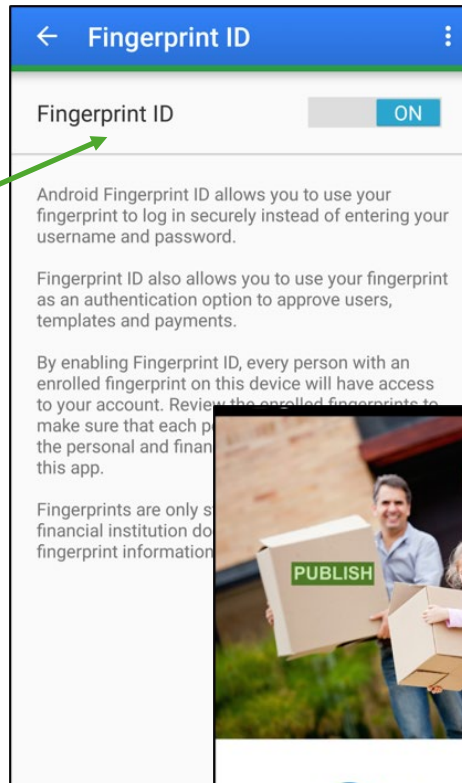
← Fingerprint ID

Fingerprint ID ON

Android Fingerprint ID allows you to use your fingerprint to log in securely instead of entering your username and password.

Fingerprint ID also allows you to use your fingerprint as an authentication option to approve users, templates and payments.

By enabling Fingerprint ID, every person with an enrolled fingerprint on this device will have access to your account. Review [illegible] make sure that each p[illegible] the personal and finan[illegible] this app.

Fingerprints are only s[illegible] financial institution do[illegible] fingerprint information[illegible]

PUBLISH